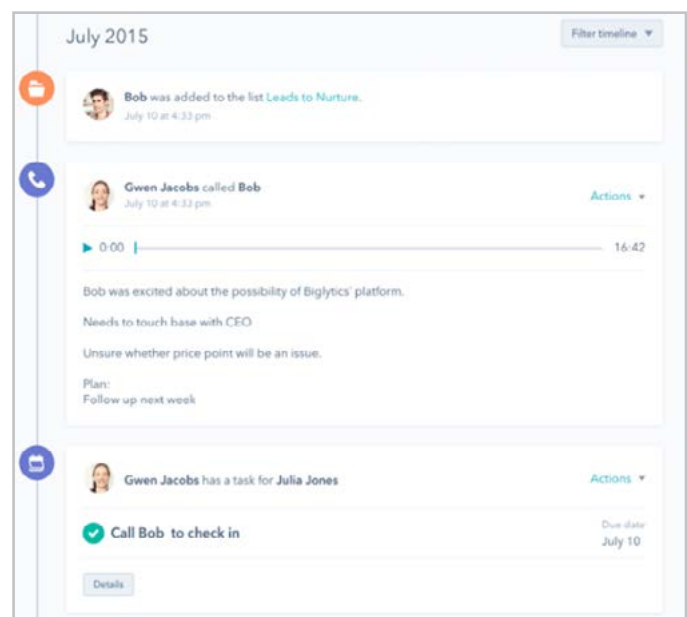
July 2015

Filter timeline ▾

Bob was added to the list Leads to Nurture.
July 10 at 4:33 pm

Gwen Jacobs called Bob
July 10 at 4:33 pm

Actions ▾

▶ 0:00 16:42

Bob was excited about the possibility of Biglytics' platform.

Needs to touch base with CEO.

Unsure whether price point will be an issue.

Plan:
Follow up next week

Gwen Jacobs has a task for Julia Jones

Actions ▾

Call Bob to check in

Due date
July 10

Details